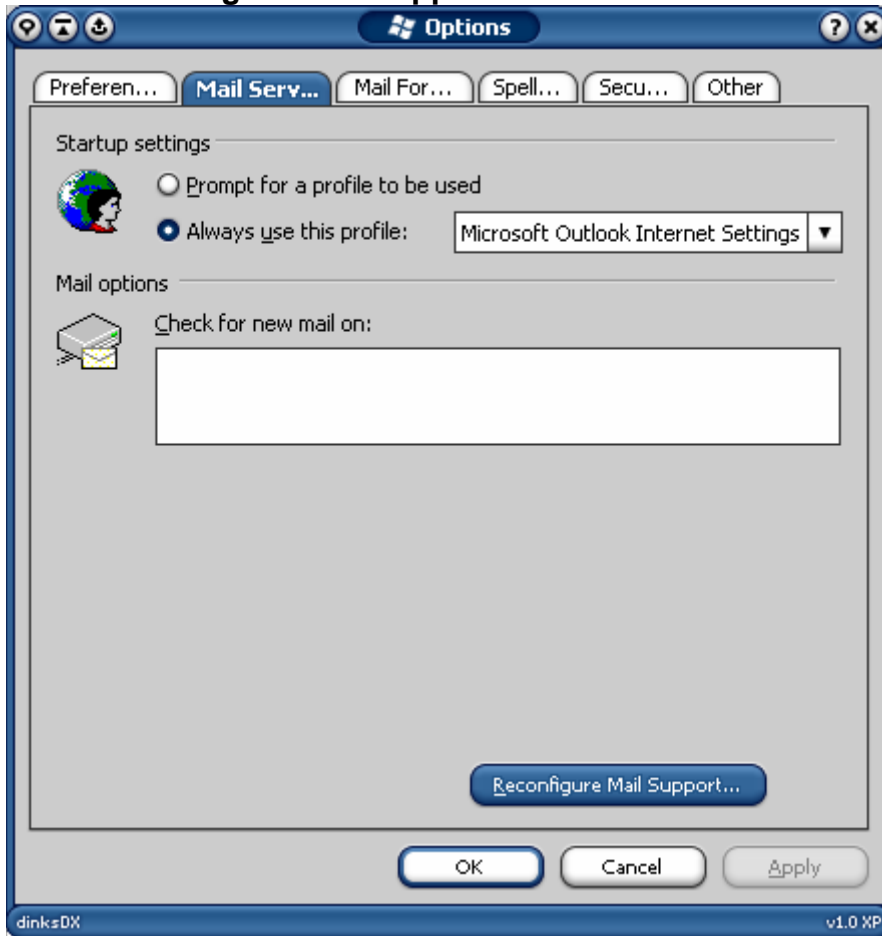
Options

Preferen... Mail Serv... Mail For... Spell... Secu... Other

Startup settings

Prompt for a profile to be used

Always use this profile: Microsoft Outlook Internet Settings

Mail options

Check for new mail on:

Reconfigure Mail Support...

OK Cancel Apply

dinksDX v1.0 XP